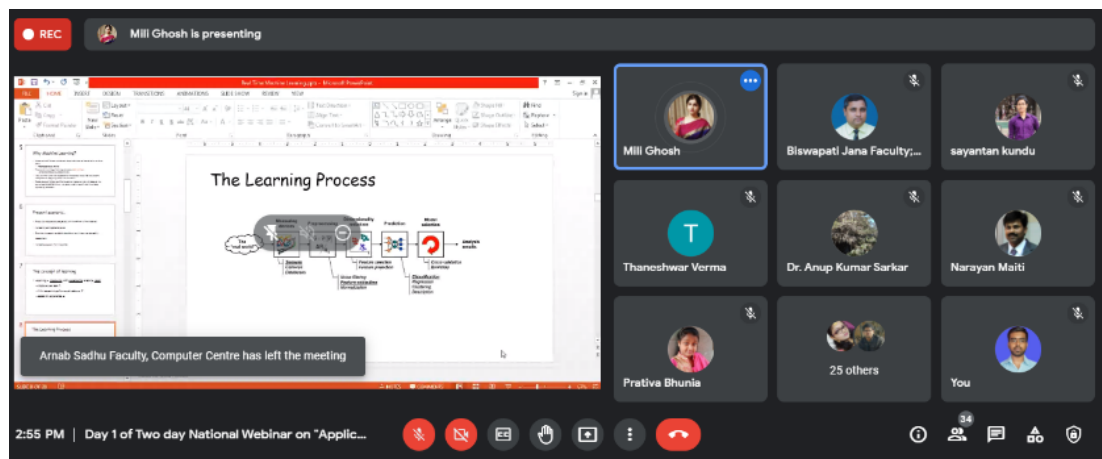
REC

Mili Ghosh is presenting

Real Time Machine Learning.pptx - Microsoft PowerPoint

The Learning Process

Prediction

Classification
Regression
Clustering
Description

Arnab Sadhu Faculty, Computer Centre has left the meeting

Mili Ghosh

Biswapati Jana Faculty;...

sayantan kundu

T

Thaneshwar Verma

Dr. Anup Kumar Sarkar

Narayan Maiti

Prativa Bhunia

25 others

You

2:55 PM | Day 1 of Two day National Webinar on "Applic...

34